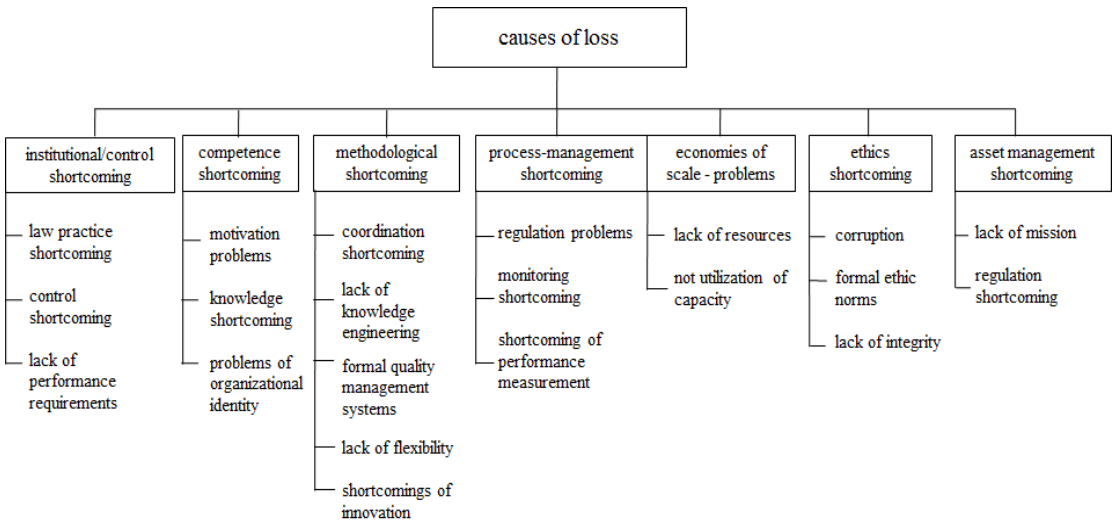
causes of loss

institutional/control shortcoming

law practice shortcoming

control shortcoming

lack of performance requirements

competence shortcoming

motivation problems

knowledge shortcoming

problems of organizational identity

methodological shortcoming

coordination shortcoming

lack of knowledge engineering

formal quality management systems

lack of flexibility

shortcomings of innovation

process-management shortcoming

regulation problems

monitoring shortcoming

shortcoming of performance measurement

economies of scale - problems

lack of resources

not utilization of capacity

ethics shortcoming

corruption

formal ethic norms

lack of integrity

asset management shortcoming

lack of mission

regulation shortcoming